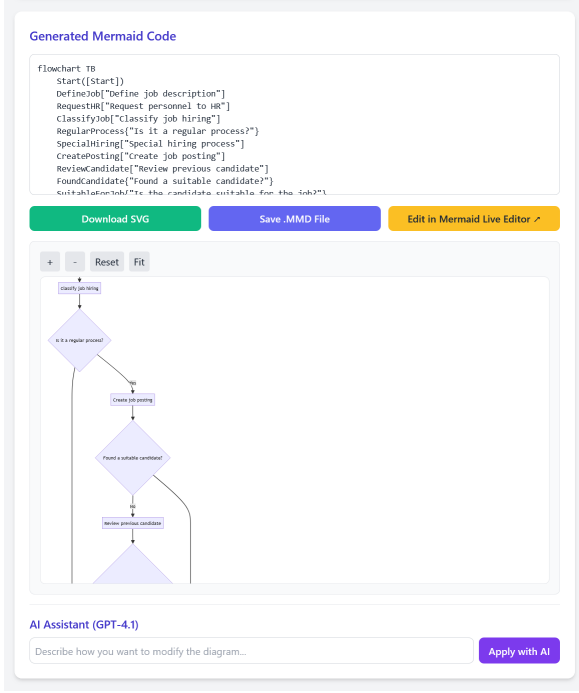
Generated Mermaid Code

```
flowchart TB
    Start([Start])
    DefineJob["Define job description"]
    RequestHR["Request personnel to HR"]
    ClassifyJob["Classify job hiring"]
    RegularProcess{"Is it a regular process?"}
    SpecialHiring["Special hiring process"]
    CreatePosting["Create job posting"]
    ReviewCandidate["Review previous candidate"]
    FoundCandidate{"Found a suitable candidate?"}
    SuitableForJob{"Is the candidate suitable for the job?"}
```

Download SVG

Save .MMD File

Edit in Mermaid Live Editor ↗

+

-

Reset

Fit

Classify job hiring

Is it a regular process?

Yes

Create job posting

Found a suitable candidate?

No

Review previous candidate

AI Assistant (GPT-4.1)

Describe how you want to modify the diagram...

Apply with AI